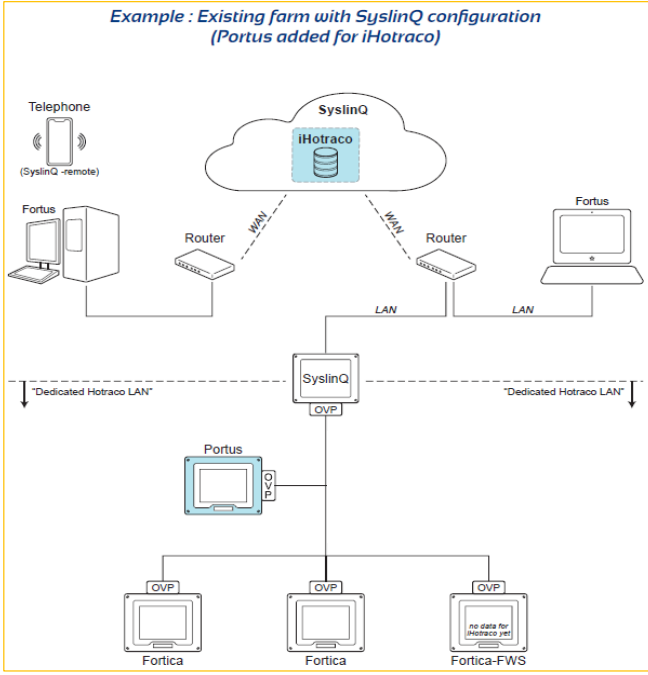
Example : Existing farm with SyslinQ configuration
(Portus added for iHotraco)

Telephone

(SyslinQ -remote)

SyslinQ

iHotraco

Fortus

Router

WAN

WAN

Router

Fortus

LAN

LAN

SyslinQ

"Dedicated Hotraco LAN"

OVP

"Dedicated Hotraco LAN"

Portus

OVP

OVP

OVP

OVP

no data for iHotraco yet

Fortica

Fortica

Fortica-FWS